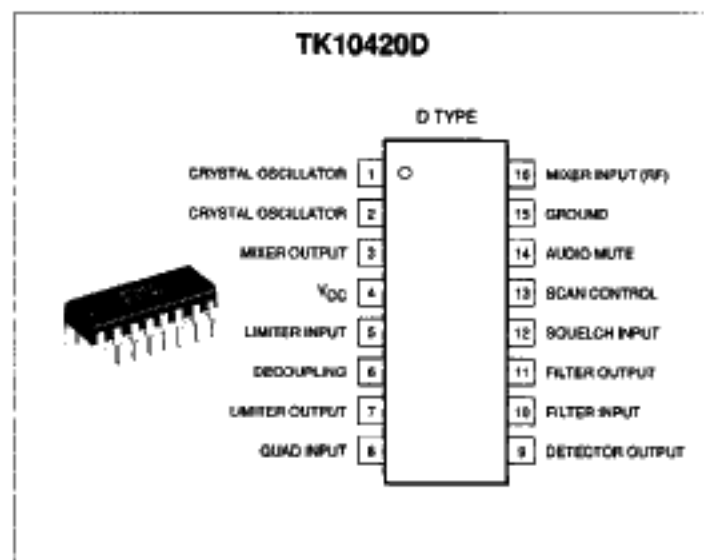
TK10420D

D TYPE

CRYSTAL OSCILLATOR 1
CRYSTAL OSCILLATOR 2
MIXER OUTPUT 3
$V_{DD}$ 4
LIMITER INPUT 5
DECOUPLING 6
LIMITER OUTPUT 7
QUAD INPUT 8

16 MIXER INPUT (RF)
15 GROUND
14 AUDIO MUTE
13 SCAN CONTROL
12 SQUELCH INPUT
11 FILTER OUTPUT
10 FILTER INPUT
9 DETECTOR OUTPUT